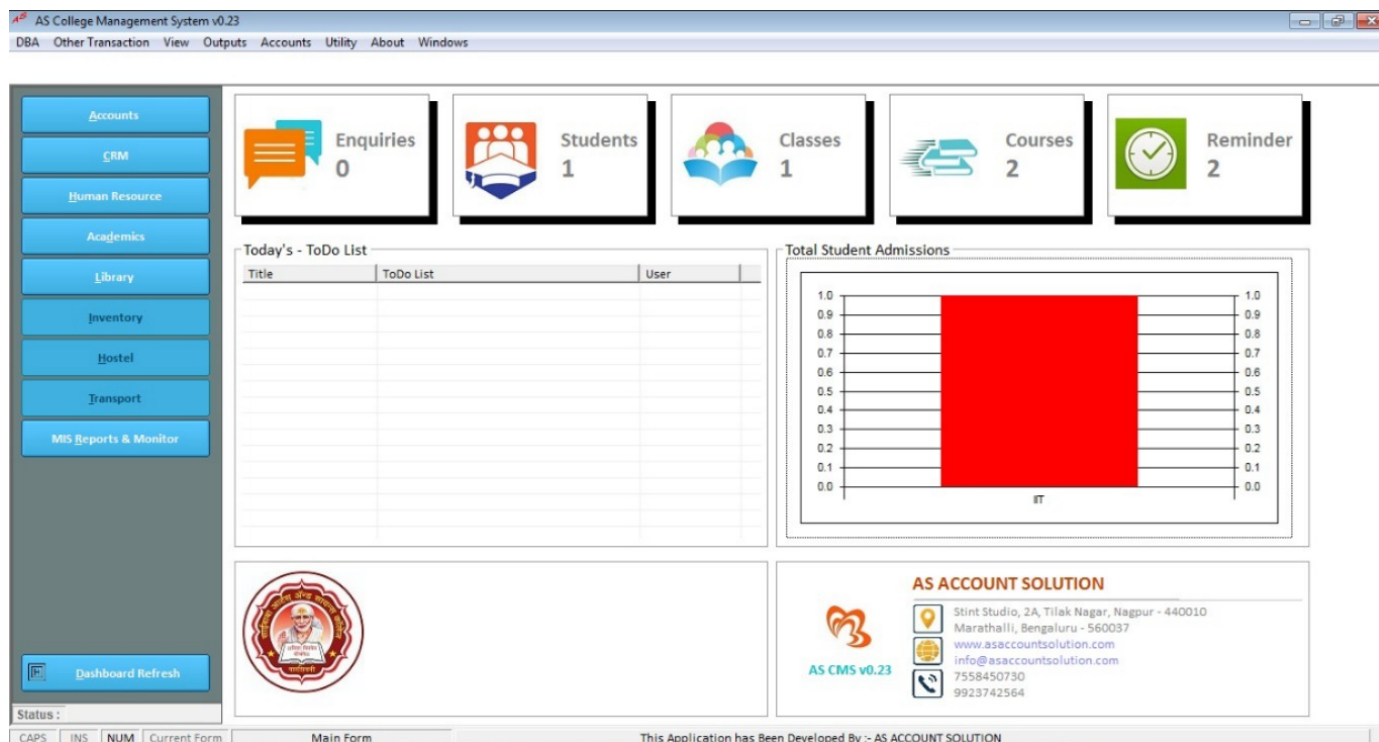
AS College Management System v0.23

DBA Other Transaction View Outputs Accounts Utility About Windows

Accounts
CRM
Human Resource
Academics
Library
Inventory
Hostel
Transport
MIS Reports & Monitor

Enquiries
0

Students
1

Classes
1

Courses
2

Reminder
2

Today's - ToDo List

| Title | ToDo List | User |
|---|---|---|

Total Student Admissions

1.0 0.9 0.8 0.7 0.6 0.5 0.4 0.3 0.2 0.1 0.0

1.0 0.9 0.8 0.7 0.6 0.5 0.4 0.3 0.2 0.1 0.0

IIT

AS ACCOUNT SOLUTION

Stint Studio, 2A, Tilak Nagar, Nagpur - 440010
Marathalli, Bengaluru - 560037
www.asaccountsolution.com
info@asaccountsolution.com
7558450730
9923742564

AS CMS v0.23

Dashboard Refresh

Status :

CAPS INS NUM Current Form Main Form This Application has Been Developed By :- AS ACCOUNT SOLUTION